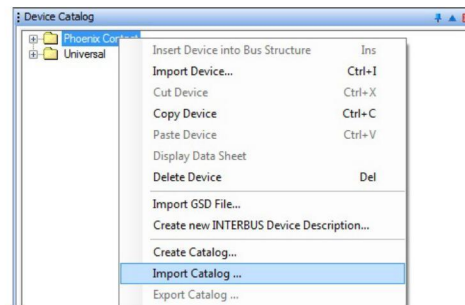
Device Catalog

Phoenix Contact
Universal

| | |
|---|---|
| Insert Device into Bus Structure | Ins |
| Import Device... | Ctrl+I |
| Cut Device | Ctrl+X |
| Copy Device | Ctrl+C |
| Paste Device | Ctrl+V |
| Display Data Sheet | |
| Delete Device | Del |
| Import GSD File... | |
| Create new INTERBUS Device Description... | |
| Create Catalog... | |
| Import Catalog ... | |
| Export Catalog ... | |